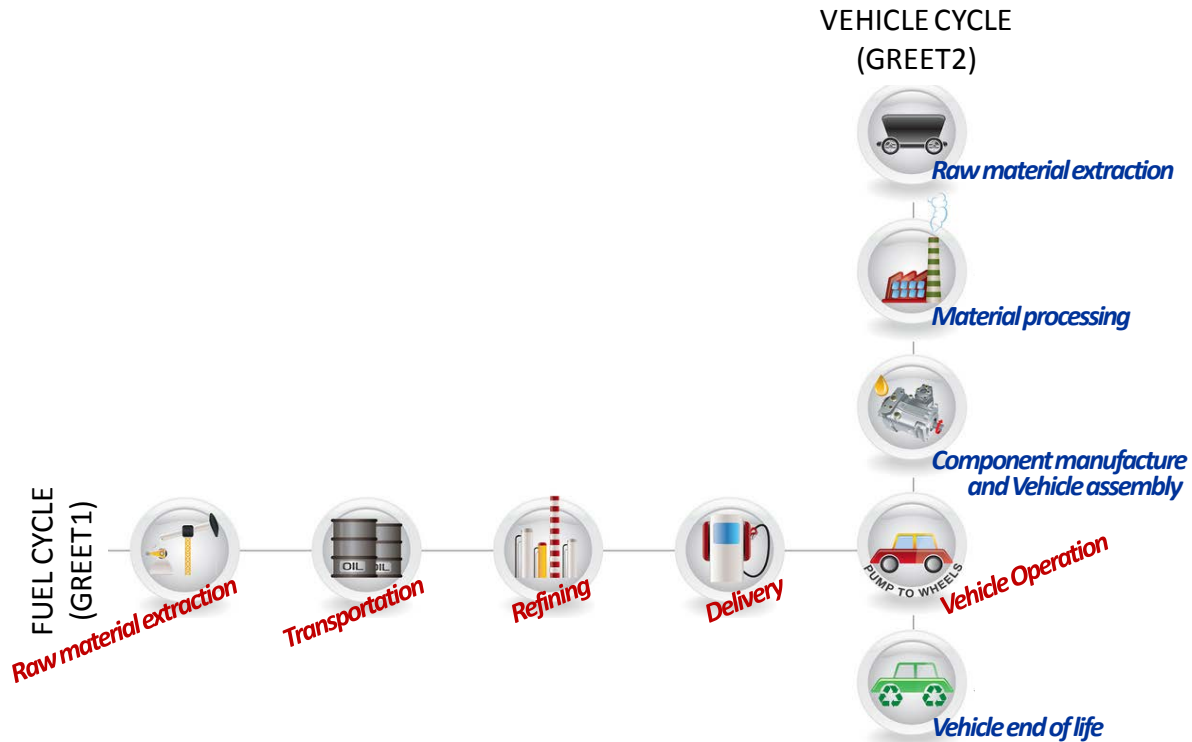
VEHICLE CYCLE (GREET2)

Raw material extraction

Material processing

Component manufacture and Vehicle assembly

FUEL CYCLE (GREET1)

Raw material extraction

OIL OIL

Transportation

Refining

Delivery

PUMP TO WHEELS

Vehicle Operation

Vehicle end of life